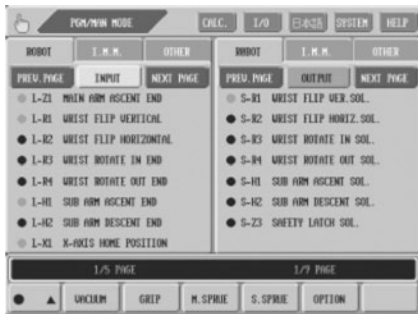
PGM/MAN MODE CALC. I/O 日本語 SYSTEM HELP

ROBOT I.M.M. OTHER
PREV. PAGE INPUT NEXT PAGE
I-Z1 MAIN ARM ASCENT END
I-R1 WRIST FLIP VERTICAL
I-R2 WRIST FLIP HORIZONTAL
I-R3 WRIST ROTATE IN END
I-R4 WRIST ROTATE OUT END
I-H1 SUB ARM ASCENT END
I-H2 SUB ARM DESCENT END
I-X1 X-AXIS HOME POSITION

ROBOT I.M.M. OTHER
PREV. PAGE OUTPUT NEXT PAGE
S-R1 WRIST FLIP VER. SOL.
S-R2 WRIST FLIP HORIZ. SOL.
S-R3 WRIST ROTATE IN SOL.
S-R4 WRIST ROTATE OUT SOL.
S-H1 SUB ARM ASCENT SOL.
S-H2 SUB ARM DESCENT SOL.
S-Z3 SAFETY LATCH SOL.

1/5 PAGE
1/7 PAGE

VACUUM GRIP M.SPRUE S.SPRUE OPTION